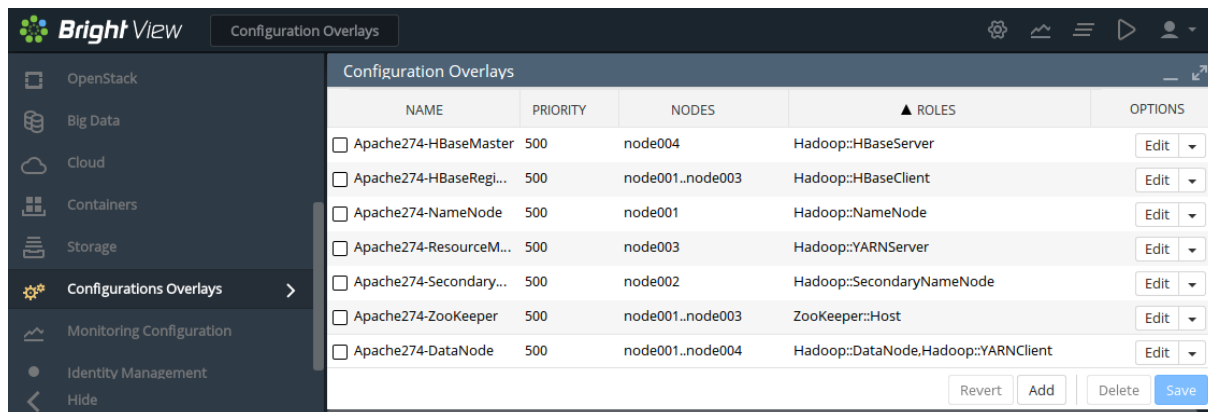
Bright View

Configuration Overlays

OpenStack
Big Data
Cloud
Containers
Storage
Configurations Overlays
Monitoring Configuration
Identity Management
Hide

Configuration Overlays

| NAME | PRIORITY | NODES | ▲ ROLES | OPTIONS |
|---|---|---|---|---|
| Apache274-HBaseMaster | 500 | node004 | Hadoop::HBaseServer | Edit |
| Apache274-HBaseRegi... | 500 | node001..node003 | Hadoop::HBaseClient | Edit |
| Apache274-NameNode | 500 | node001 | Hadoop::NameNode | Edit |
| Apache274-ResourceM... | 500 | node003 | Hadoop::YARNServer | Edit |
| Apache274-Secondary... | 500 | node002 | Hadoop::SecondaryNameNode | Edit |
| Apache274-ZooKeeper | 500 | node001..node003 | ZooKeeper::Host | Edit |
| Apache274-DataNode | 500 | node001..node004 | Hadoop::DataNode,Hadoop::YARNClient | Edit |

Revert Add Delete Save